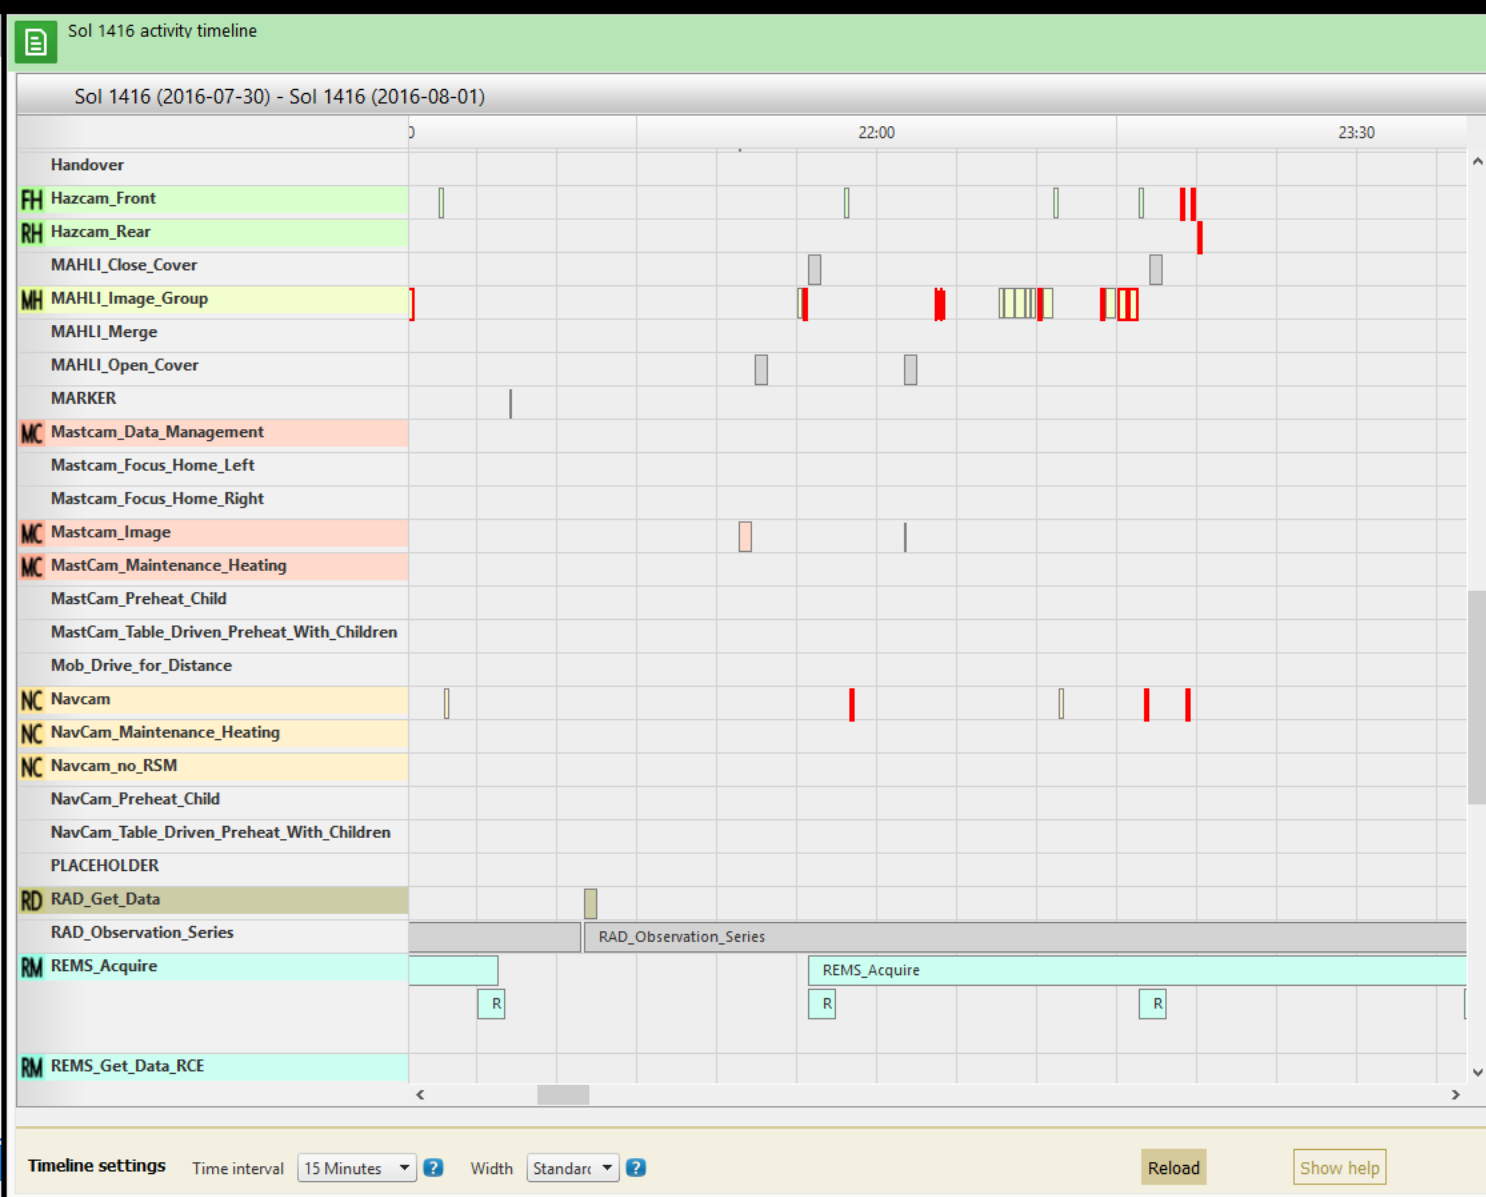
Sol 1416 activity timeline

Sol 1416 (2016-07-30) - Sol 1416 (2016-08-01)

)
22:00
23:30

Handover
FH Hazcam_Front
RH Hazcam_Rear
MAHLI_Close_Cover
MH MAHLI_Image_Group
MAHLI_Merge
MAHLI_Open_Cover
MARKER
MC Mastcam_Data_Management
Mastcam_Focus_Home_Left
Mastcam_Focus_Home_Right
MC Mastcam_Image
MC MastCam_Maintenance_Heating
MastCam_Preheat_Child
MastCam_Table_Driven_Preheat_With_Children
Mob_Drive_for_Distance
NC Navcam
NC NavCam_Maintenance_Heating
NC Navcam_no_RSM
NavCam_Preheat_Child
NavCam_Table_Driven_Preheat_With_Children
PLACEHOLDER
RD RAD_Get_Data
RAD_Observation_Series
RAD_Observation_Series
RM REMS_Acquire
REMS_Acquire
R
R
R
RM REMS_Get_Data_RCE

Timeline settings Time interval 15 Minutes ? Width Standar ? Reload Show help